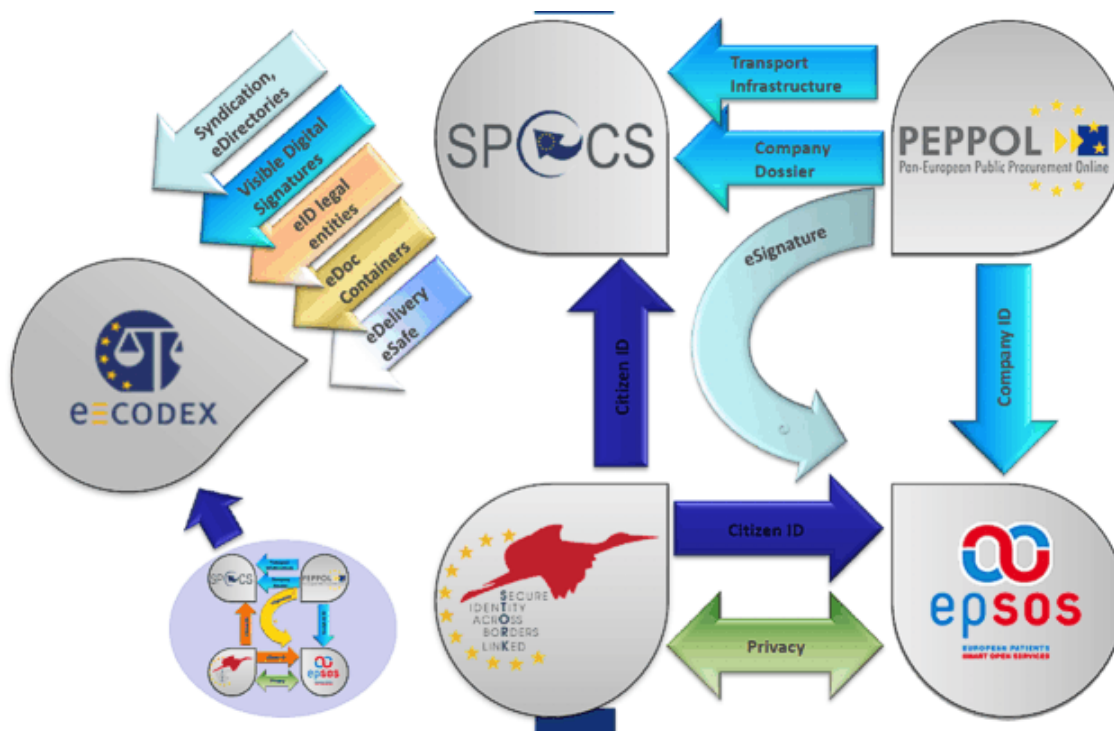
Syndication, eDirectories
Visible Digital Signatures
eID legal entities
eDoc Containers
eDelivery eSafe

SPOCS

Transport Infrastructure

Company Dossier

PEPPOL
Pan-European Public Procurement Online

eSignature

Citizen ID

Company ID

e-CODEX

SECURE IDENTITY ACROSS BORDERS LINKED

Citizen ID

Privacy

epsos
EUROPEAN PATIENTS SMART OPEN SERVICES

SPOCS
PEPPOL
epsos